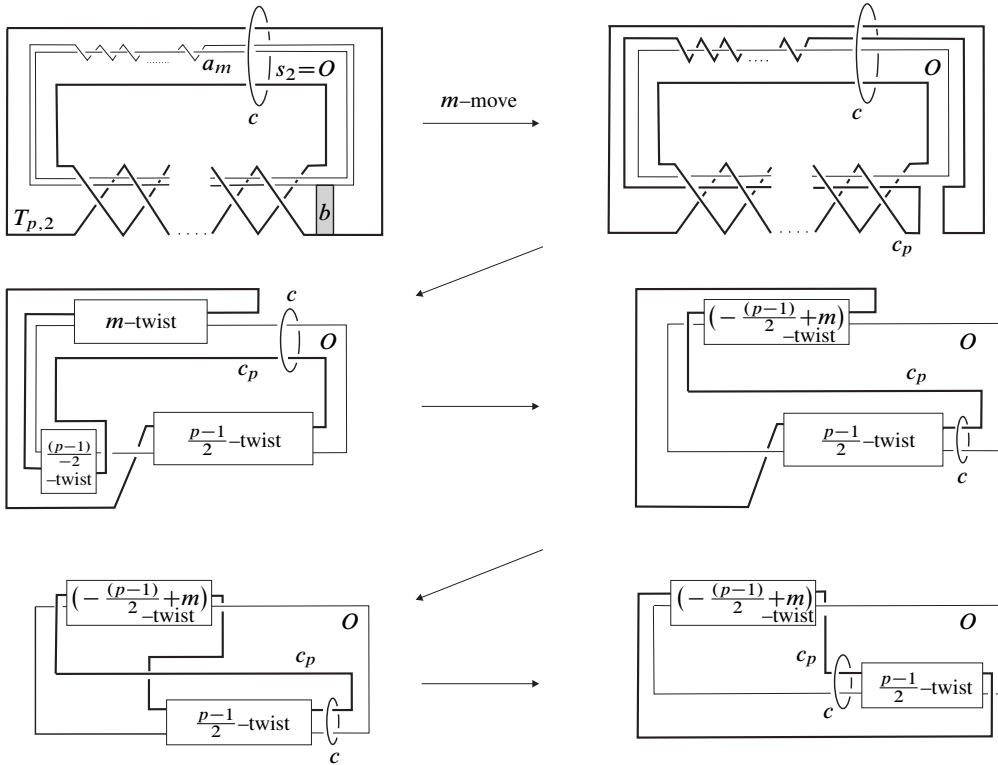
$a_m$
$s_2=O$
$c$
$b$
$T_{p,2}$
....

$m$–move

$O$
$c$
....
$c_p$

$c$
$m$–twist
$O$
$c_p$
$\frac{(p-1)}{-2}$ –twist
$\frac{p-1}{2}$–twist

$(-\frac{(p-1)}{2}+m)$ –twist
$O$
$c_p$
$\frac{p-1}{2}$–twist
$c$

$(-\frac{(p-1)}{2}+m)$ –twist
$O$
$c_p$
$\frac{p-1}{2}$–twist
$c$

$(-\frac{(p-1)}{2}+m)$ –twist
$O$
$c_p$
$c$
$\frac{p-1}{2}$–twist